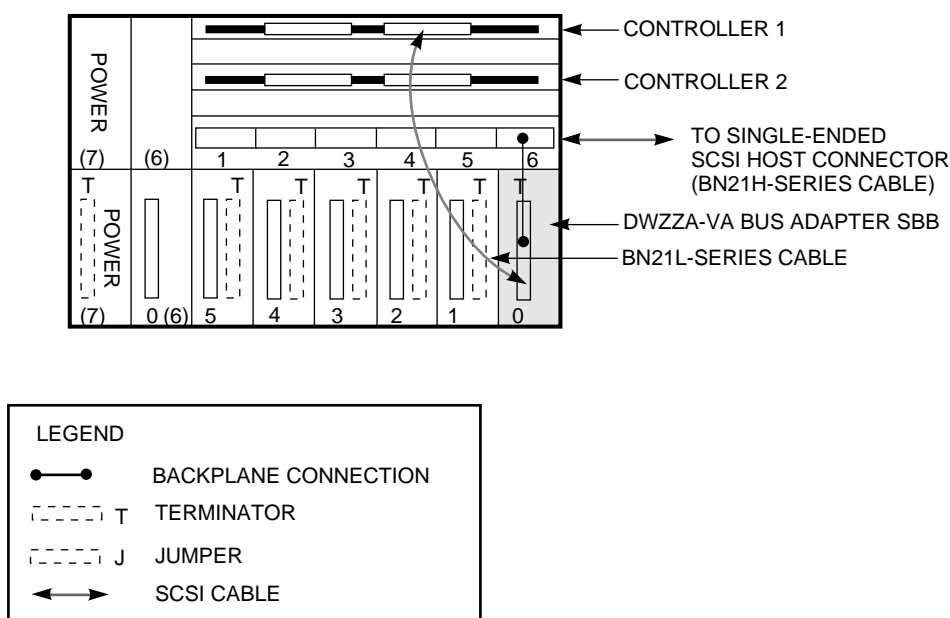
POWER

(7) (6) 1 2 3 4 5 6

CONTROLLER 1

CONTROLLER 2

TO SINGLE-ENDED SCSI HOST CONNECTOR (BN21H-SERIES CABLE)

T T T T T T

POWER

(7) 0 (6) 5 4 3 2 1 0

DWZZA-VA BUS ADAPTER SBB

BN21L-SERIES CABLE

LEGEND

BACKPLANE CONNECTION

T TERMINATOR

J JUMPER

SCSI CABLE